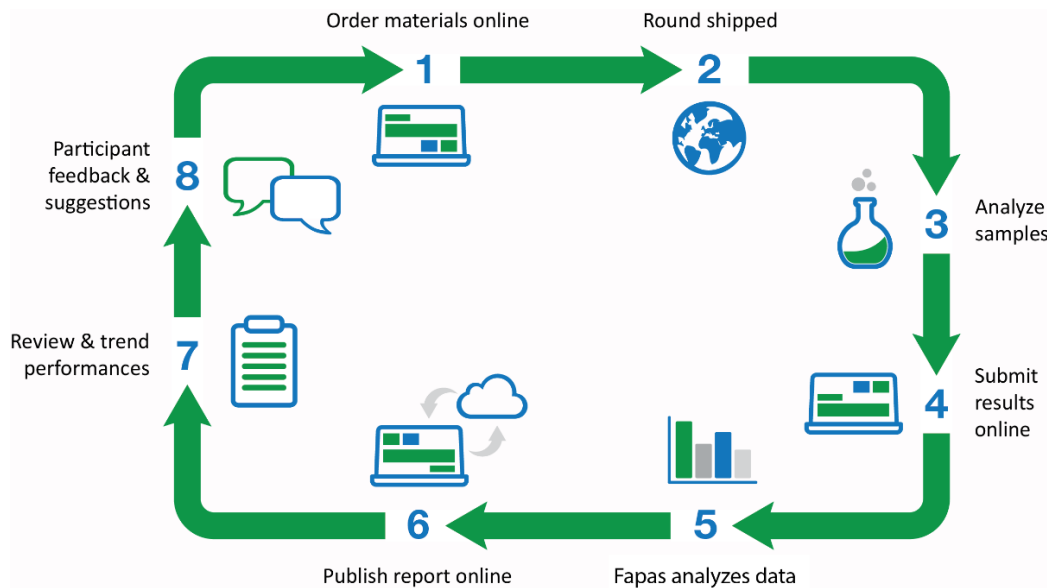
Order materials online
1

Round shipped
2

3
Analyze samples

4
Submit results online

5
Fapas analyzes data

6
Publish report online

Review & trend performances
7

Participant feedback & suggestions
8